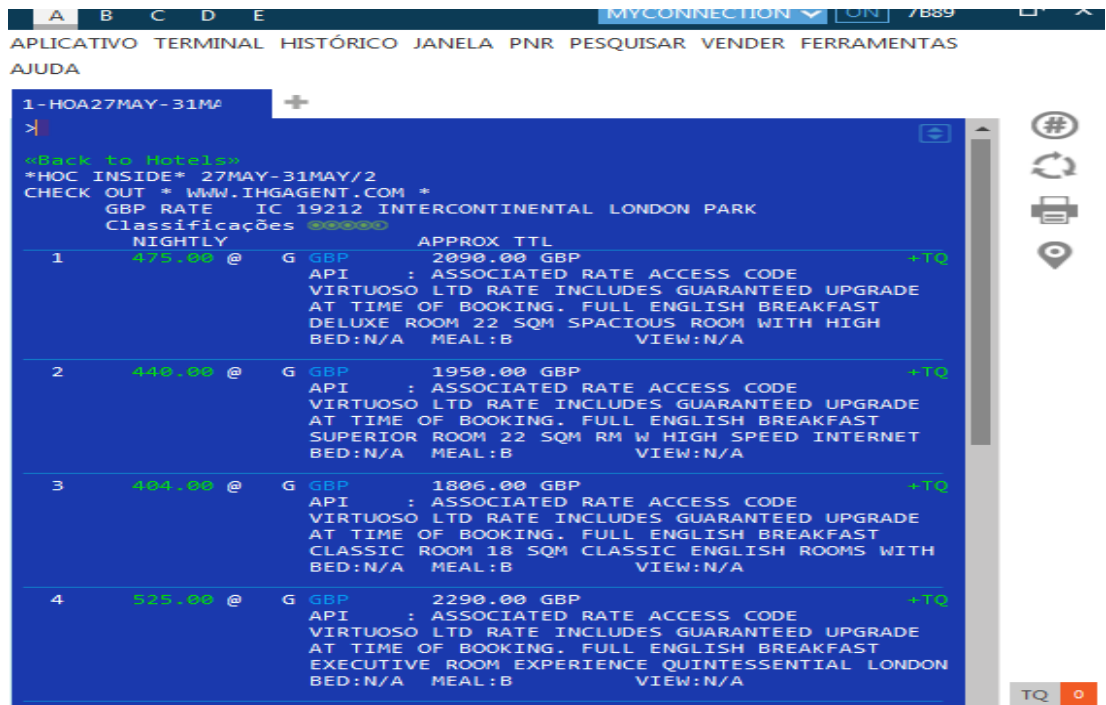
A B C D E MYCONNECTION ON 7B89

APLICATIVO TERMINAL HISTÓRICO JANELA PNR PESQUISAR VENDER FERRAMENTAS AJUDA

1-HOA27MAY-31MA

>

«Back to Hotels»
*HOC INSIDE* 27MAY-31MAY/2
CHECK OUT * WWW.IHGAGENT.COM *
GBP RATE IC 19212 INTERCONTINENTAL LONDON PARK
Classificações
NIGHTLY APPROX TTL

1 475.00 @ G GBP 2090.00 GBP +TQ
API : ASSOCIATED RATE ACCESS CODE
VIRTUOSO LTD RATE INCLUDES GUARANTEED UPGRADE
AT TIME OF BOOKING. FULL ENGLISH BREAKFAST
DELUXE ROOM 22 SQM SPACIOUS ROOM WITH HIGH
BED:N/A MEAL:B VIEW:N/A

2 440.00 @ G GBP 1950.00 GBP +TQ
API : ASSOCIATED RATE ACCESS CODE
VIRTUOSO LTD RATE INCLUDES GUARANTEED UPGRADE
AT TIME OF BOOKING. FULL ENGLISH BREAKFAST
SUPERIOR ROOM 22 SQM RM W HIGH SPEED INTERNET
BED:N/A MEAL:B VIEW:N/A

3 404.00 @ G GBP 1806.00 GBP +TQ
API : ASSOCIATED RATE ACCESS CODE
VIRTUOSO LTD RATE INCLUDES GUARANTEED UPGRADE
AT TIME OF BOOKING. FULL ENGLISH BREAKFAST
CLASSIC ROOM 18 SQM CLASSIC ENGLISH ROOMS WITH
BED:N/A MEAL:B VIEW:N/A

4 525.00 @ G GBP 2290.00 GBP +TQ
API : ASSOCIATED RATE ACCESS CODE
VIRTUOSO LTD RATE INCLUDES GUARANTEED UPGRADE
AT TIME OF BOOKING. FULL ENGLISH BREAKFAST
EXECUTIVE ROOM EXPERIENCE QUINTESSENTIAL LONDON
BED:N/A MEAL:B VIEW:N/A

TQ 0